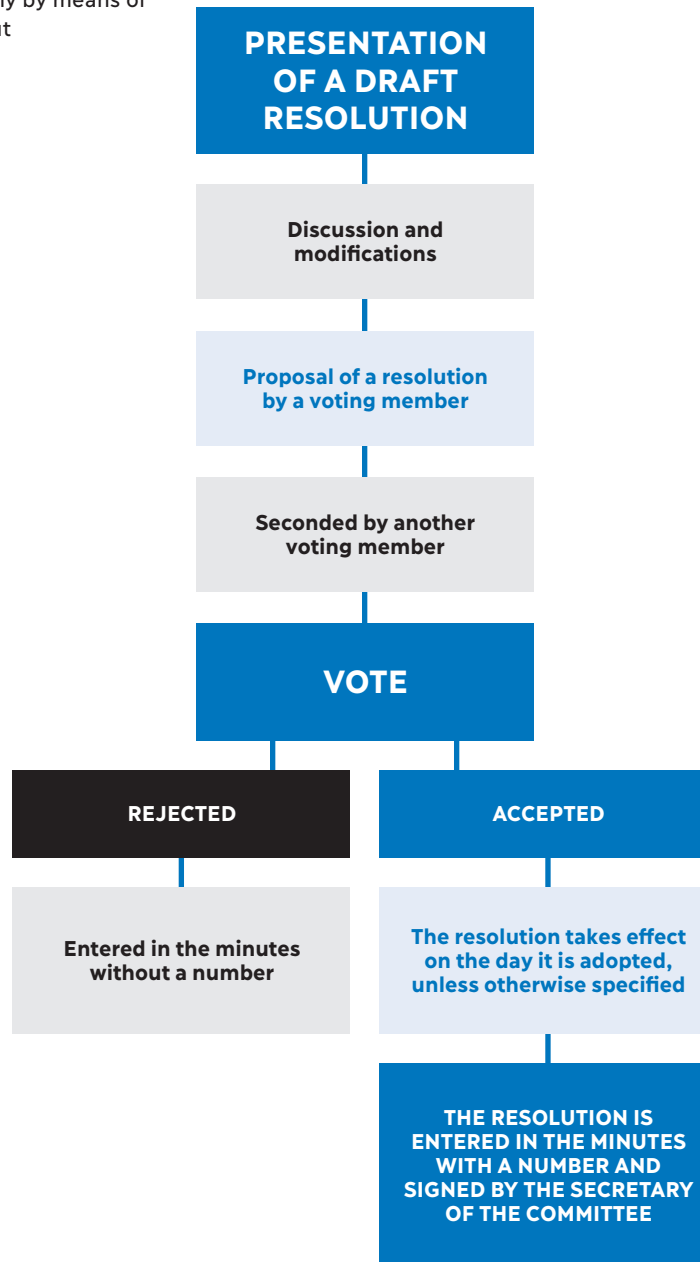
ly by means of
t

PRESENTATION OF A DRAFT RESOLUTION

Discussion and modifications

Proposal of a resolution by a voting member

Seconded by another voting member

VOTE

REJECTED

ACCEPTED

Entered in the minutes without a number

The resolution takes effect on the day it is adopted, unless otherwise specified

THE RESOLUTION IS ENTERED IN THE MINUTES WITH A NUMBER AND SIGNED BY THE SECRETARY OF THE COMMITTEE